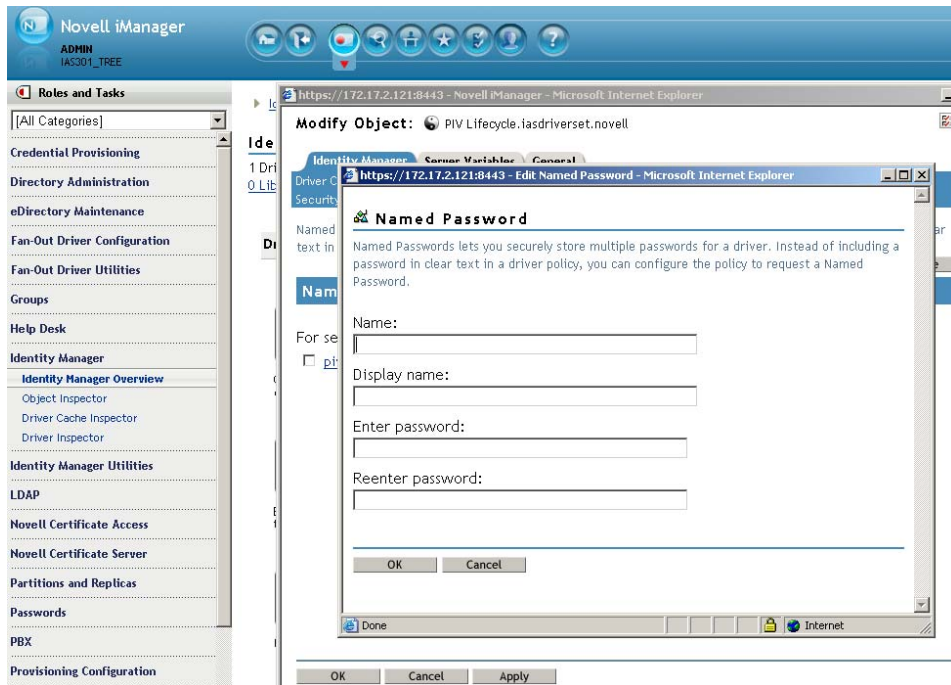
Novell iManager
ADMIN
IAS301_TREE

Roles and Tasks
[All Categories]
Credential Provisioning
Directory Administration
eDirectory Maintenance
Fan-Out Driver Configuration
Fan-Out Driver Utilities
Groups
Help Desk
Identity Manager
Identity Manager Overview
Object Inspector
Driver Cache Inspector
Driver Inspector
Identity Manager Utilities
LDAP
Novell Certificate Access
Novell Certificate Server
Partitions and Replicas
Passwords
PBX
Provisioning Configuration

https://172.17.2.121:8443 - Novell iManager - Microsoft Internet Explorer
Modify Object: PIV Lifecycle.iasdriverset.novell
Identity Manager | Server Variables | General
Driver C
Securit
Named
text in
Nam
For se
pi
Ide
1 Dri
0 Lib
Dr

https://172.17.2.121:8443 - Edit Named Password - Microsoft Internet Explorer
Named Password
Named Passwords lets you securely store multiple passwords for a driver. Instead of including a password in clear text in a driver policy, you can configure the policy to request a Named Password.
Name:
Display name:
Enter password:
Reenter password:
OK Cancel
Done
Internet

OK Cancel Apply